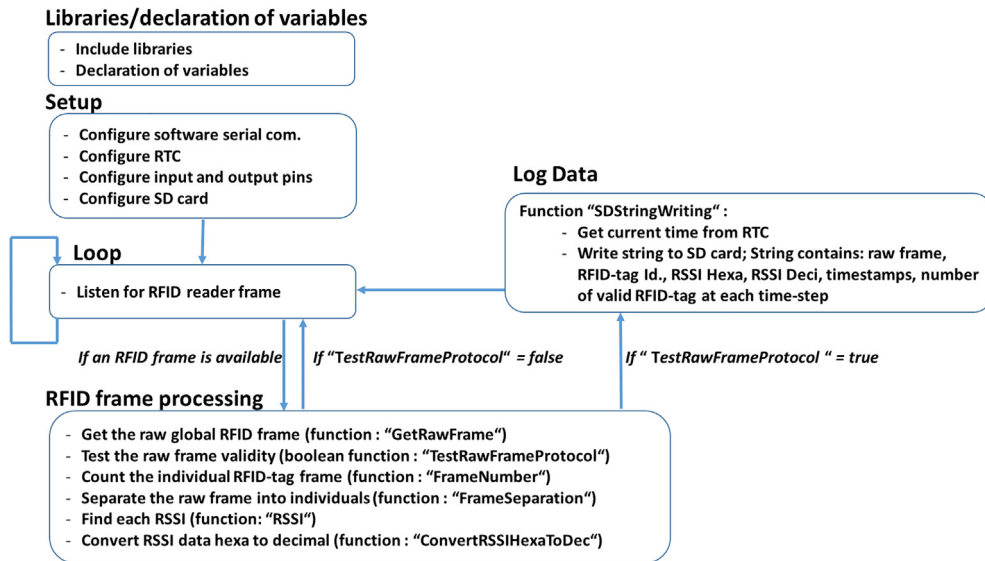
Libraries/declaration of variables

- Include libraries
- Declaration of variables

Setup

- Configure software serial com.
- Configure RTC
- Configure input and output pins
- Configure SD card

Loop

- Listen for RFID reader frame

Log Data

Function "SDStringWriting" :
- Get current time from RTC
- Write string to SD card; String contains: raw frame, RFID-tag Id., RSSI Hexa, RSSI Deci, timestamps, number of valid RFID-tag at each time-step

If an RFID frame is available

If "TestRawFrameProtocol" = false

If " TestRawFrameProtocol " = true

RFID frame processing

- Get the raw global RFID frame (function : "GetRawFrame")
- Test the raw frame validity (boolean function : "TestRawFrameProtocol")
- Count the individual RFID-tag frame (function : "FrameNumber")
- Separate the raw frame into individuals (function : "FrameSeparation")
- Find each RSSI (function: "RSSI")
- Convert RSSI data hexa to decimal (function : "ConvertRSSIHexaToDec")